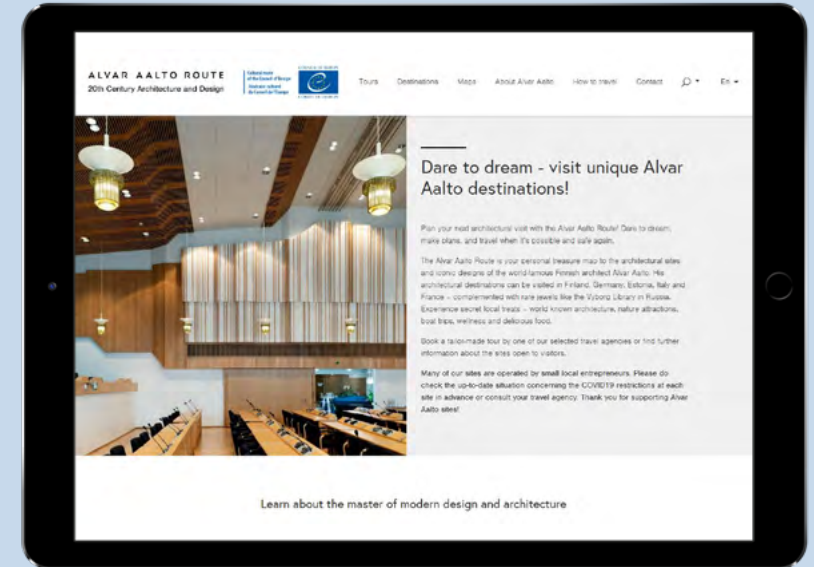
ALVAR AALTO ROUTE
20th Century Architecture and Design

Cultural route of the Council of Europe
Itinéraire culturel du Conseil de l'Europe

Tours Destinations Maps About Alvar Aalto How to travel Contact En

Dare to dream - visit unique Alvar Aalto destinations!

Plan your next architectural visit with the Alvar Aalto Route! Dare to dream, make plans, and travel when it's possible and safe again.

The Alvar Aalto Route is your personal treasure map to the architectural sites and iconic designs of the world-famous Finnish architect Alvar Aalto. His architectural destinations can be visited in Finland, Germany, Estonia, Italy and France – complemented with rare jewels like the Vyborg Library in Russia. Experience secret local treats – world known architecture, nature attractions, boat trips, wellness and delicious food.

Book a tailor-made tour by one of our selected travel agencies or find further information about the sites open to visitors.

Many of our sites are operated by small local entrepreneurs. Please do check the up-to-date situation concerning the COVID19 restrictions at each site in advance or consult your travel agency. Thank you for supporting Alvar Aalto sites!

Learn about the master of modern design and architecture